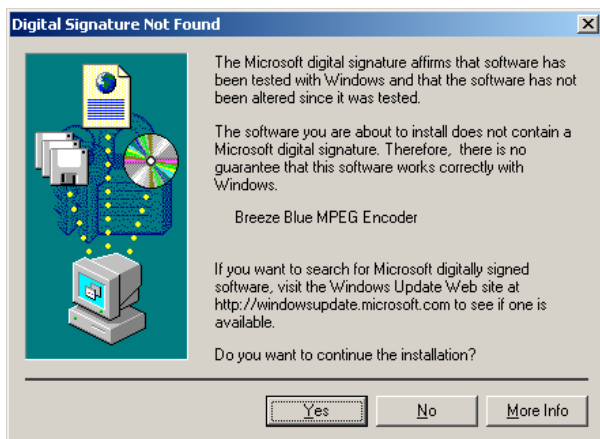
Digital Signature Not Found

The Microsoft digital signature affirms that software has been tested with Windows and that the software has not been altered since it was tested.

The software you are about to install does not contain a Microsoft digital signature. Therefore, there is no guarantee that this software works correctly with Windows.

Breeze Blue MPEG Encoder

If you want to search for Microsoft digitally signed software, visit the Windows Update Web site at http://windowsupdate.microsoft.com to see if one is available.

Do you want to continue the installation?

Yes
No
More Info